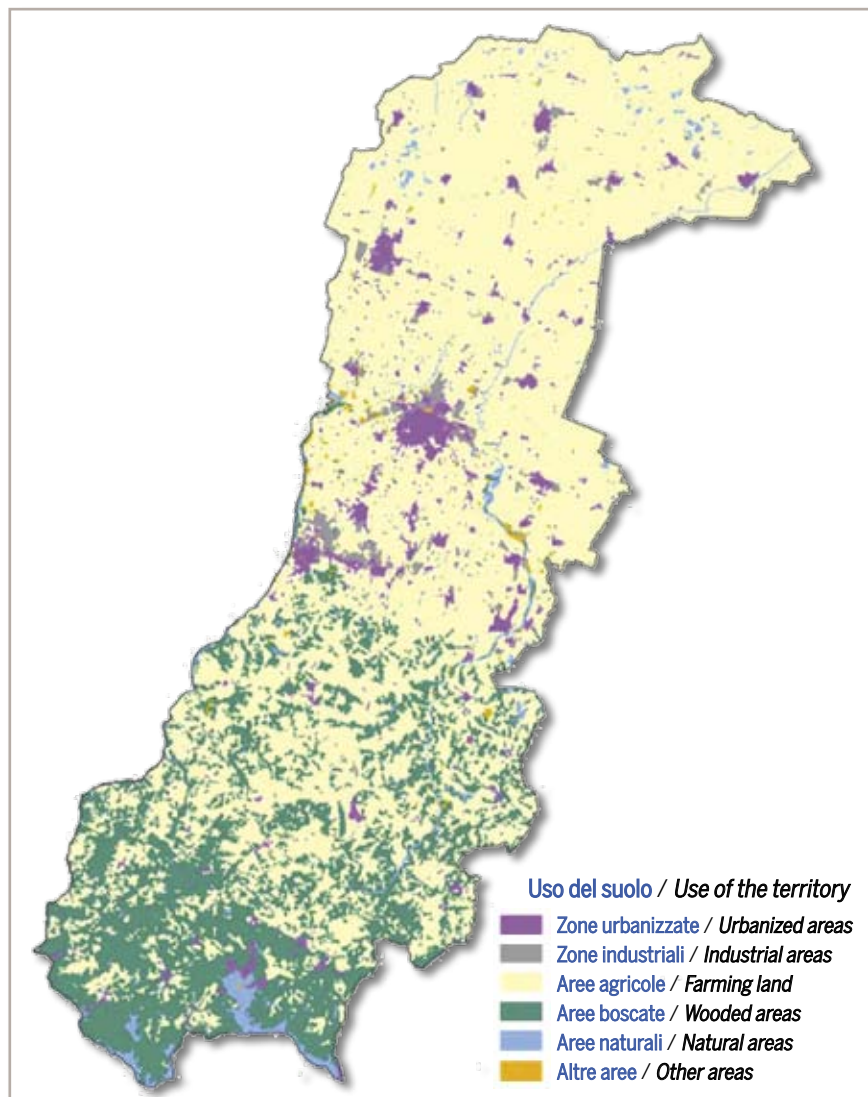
Uso del suolo / Use of the territory
Zone urbanizzate / Urbanized areas
Zone industriali / Industrial areas
Aree agricole / Farming land
Aree boscate / Wooded areas
Aree naturali / Natural areas
Altre aree / Other areas